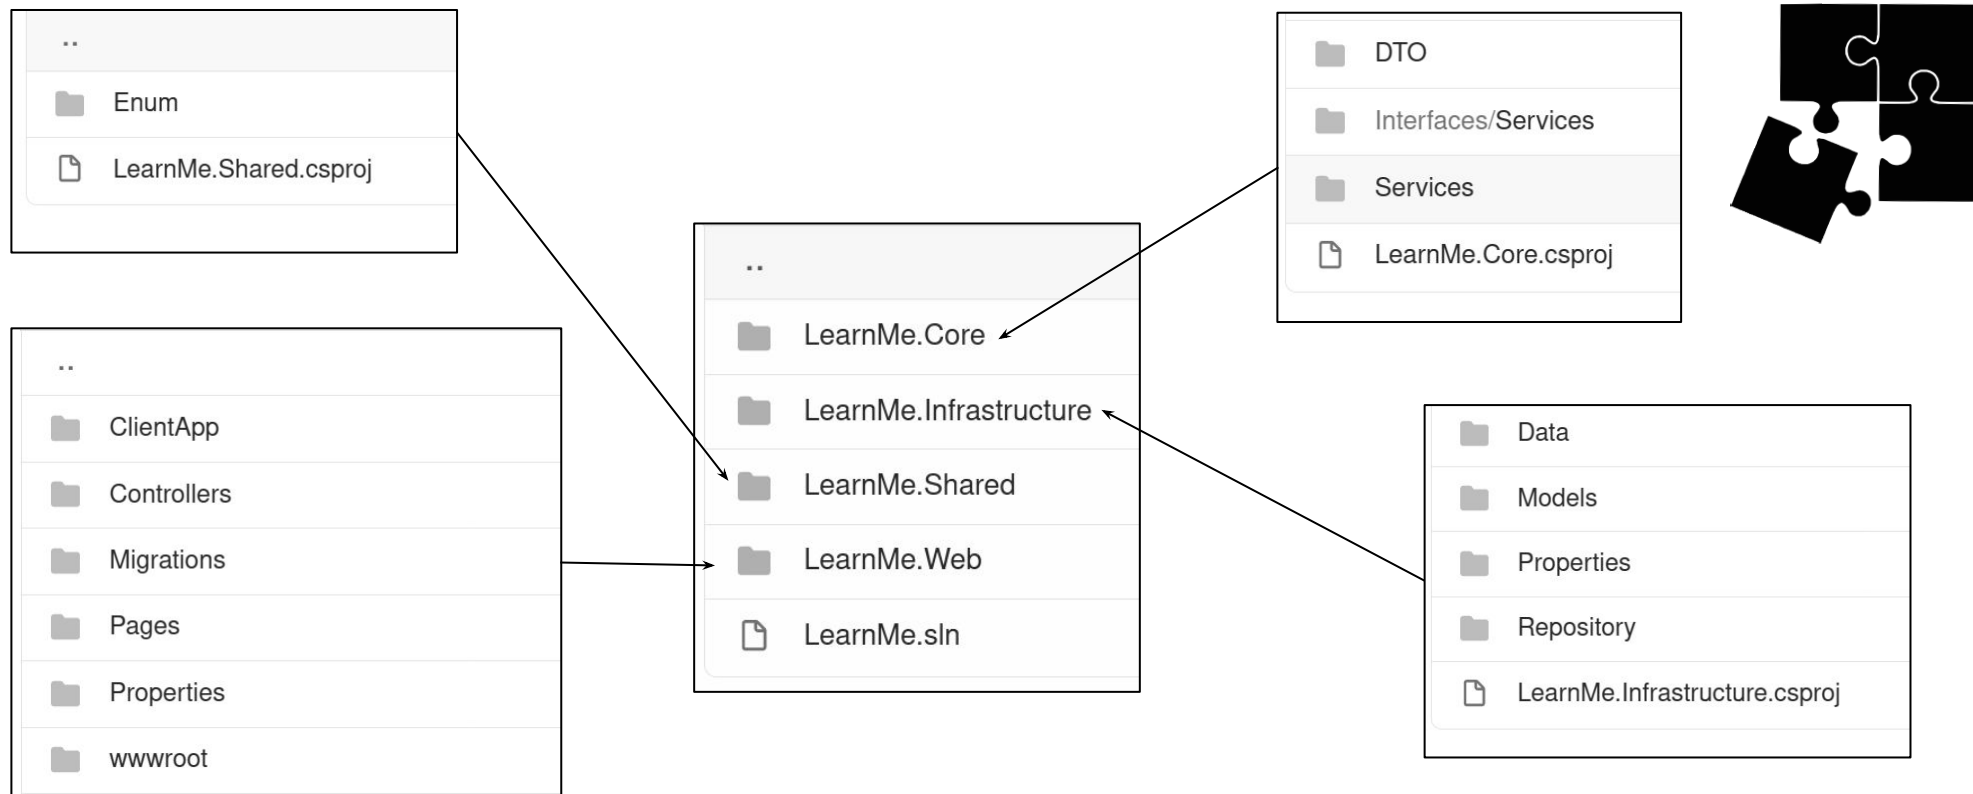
..

Enum

LearnMe.Shared.csproj

..

ClientApp

Controllers

Migrations

Pages

Properties

wwwroot

..

LearnMe.Core

LearnMe.Infrastructure

LearnMe.Shared

LearnMe.Web

LearnMe.sln

DTO

Interfaces/Services

Services

LearnMe.Core.csproj

Data

Models

Properties

Repository

LearnMe.Infrastructure.csproj